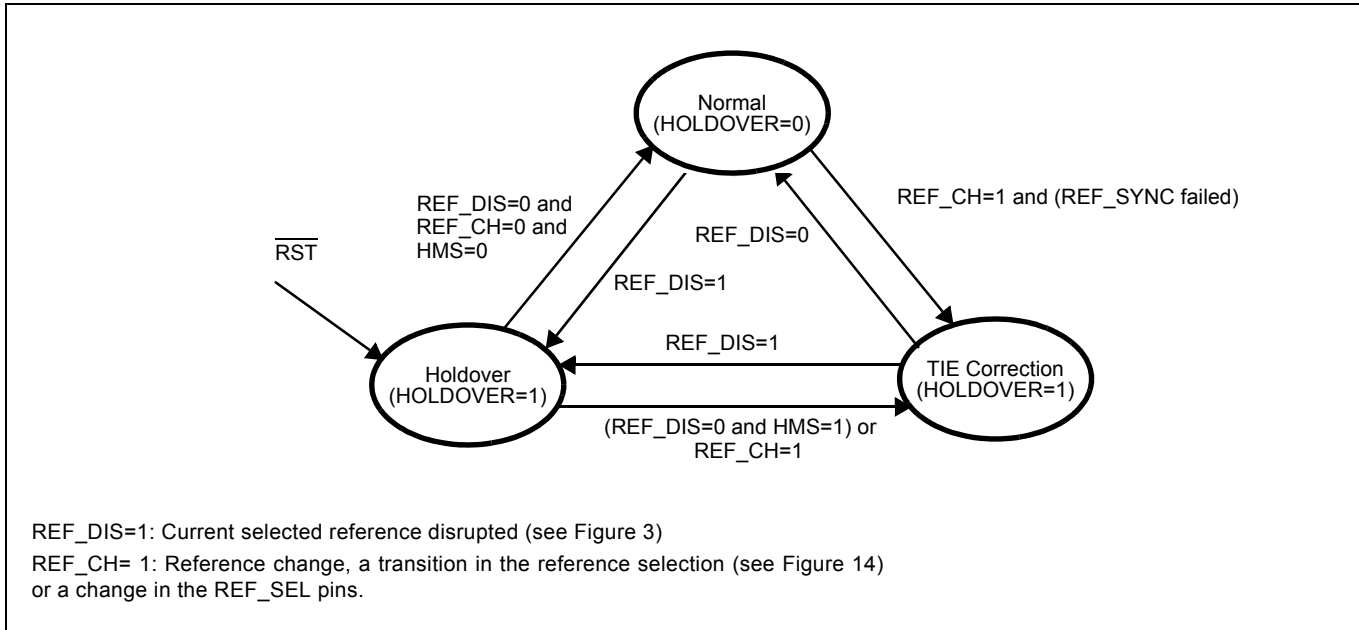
Normal
(HOLDOVER=0)

REF_CH=1 and (REF_SYNC failed)

REF_DIS=0 and
REF_CH=0 and
HMS=0

REF_DIS=0

$\overline{RST}$

REF_DIS=1

REF_DIS=1

Holdover
(HOLDOVER=1)

TIE Correction
(HOLDOVER=1)

(REF_DIS=0 and HMS=1) or
REF_CH=1

REF_DIS=1: Current selected reference disrupted (see Figure 3)

REF_CH= 1: Reference change, a transition in the reference selection (see Figure 14) or a change in the REF_SEL pins.